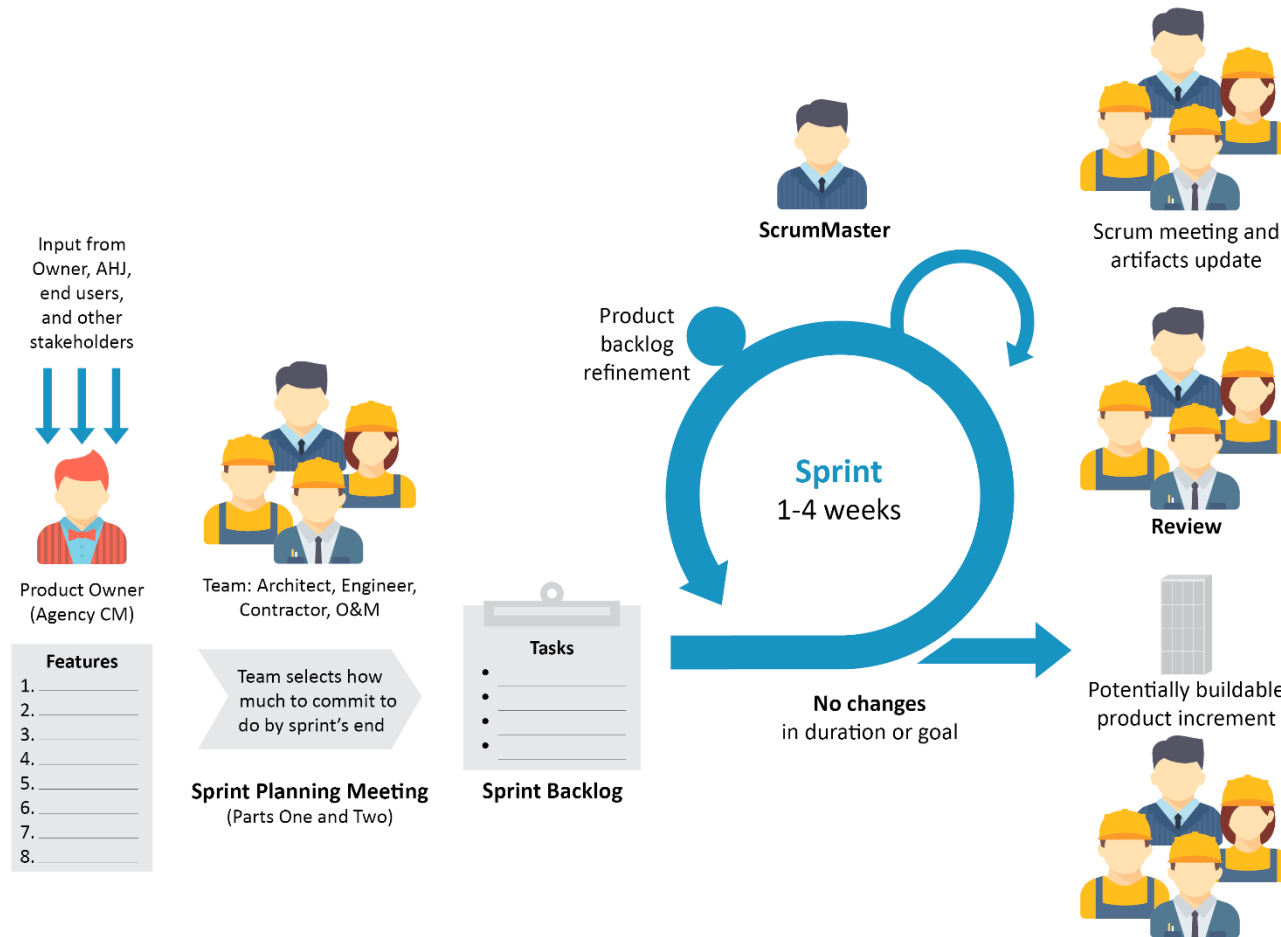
Input from Owner, AHJ, end users, and other stakeholders

Product Owner (Agency CM)

Features
1.
2.
3.
4.
5.
6.
7.
8.

Team: Architect, Engineer, Contractor, O&M

Team selects how much to commit to do by sprint's end

Sprint Planning Meeting
(Parts One and Two)

Tasks
•
•
•
•

Sprint Backlog

ScrumMaster

Product backlog refinement

Sprint
1-4 weeks

No changes
in duration or goal

Scrum meeting and artifacts update

Review

Potentially buildable product increment